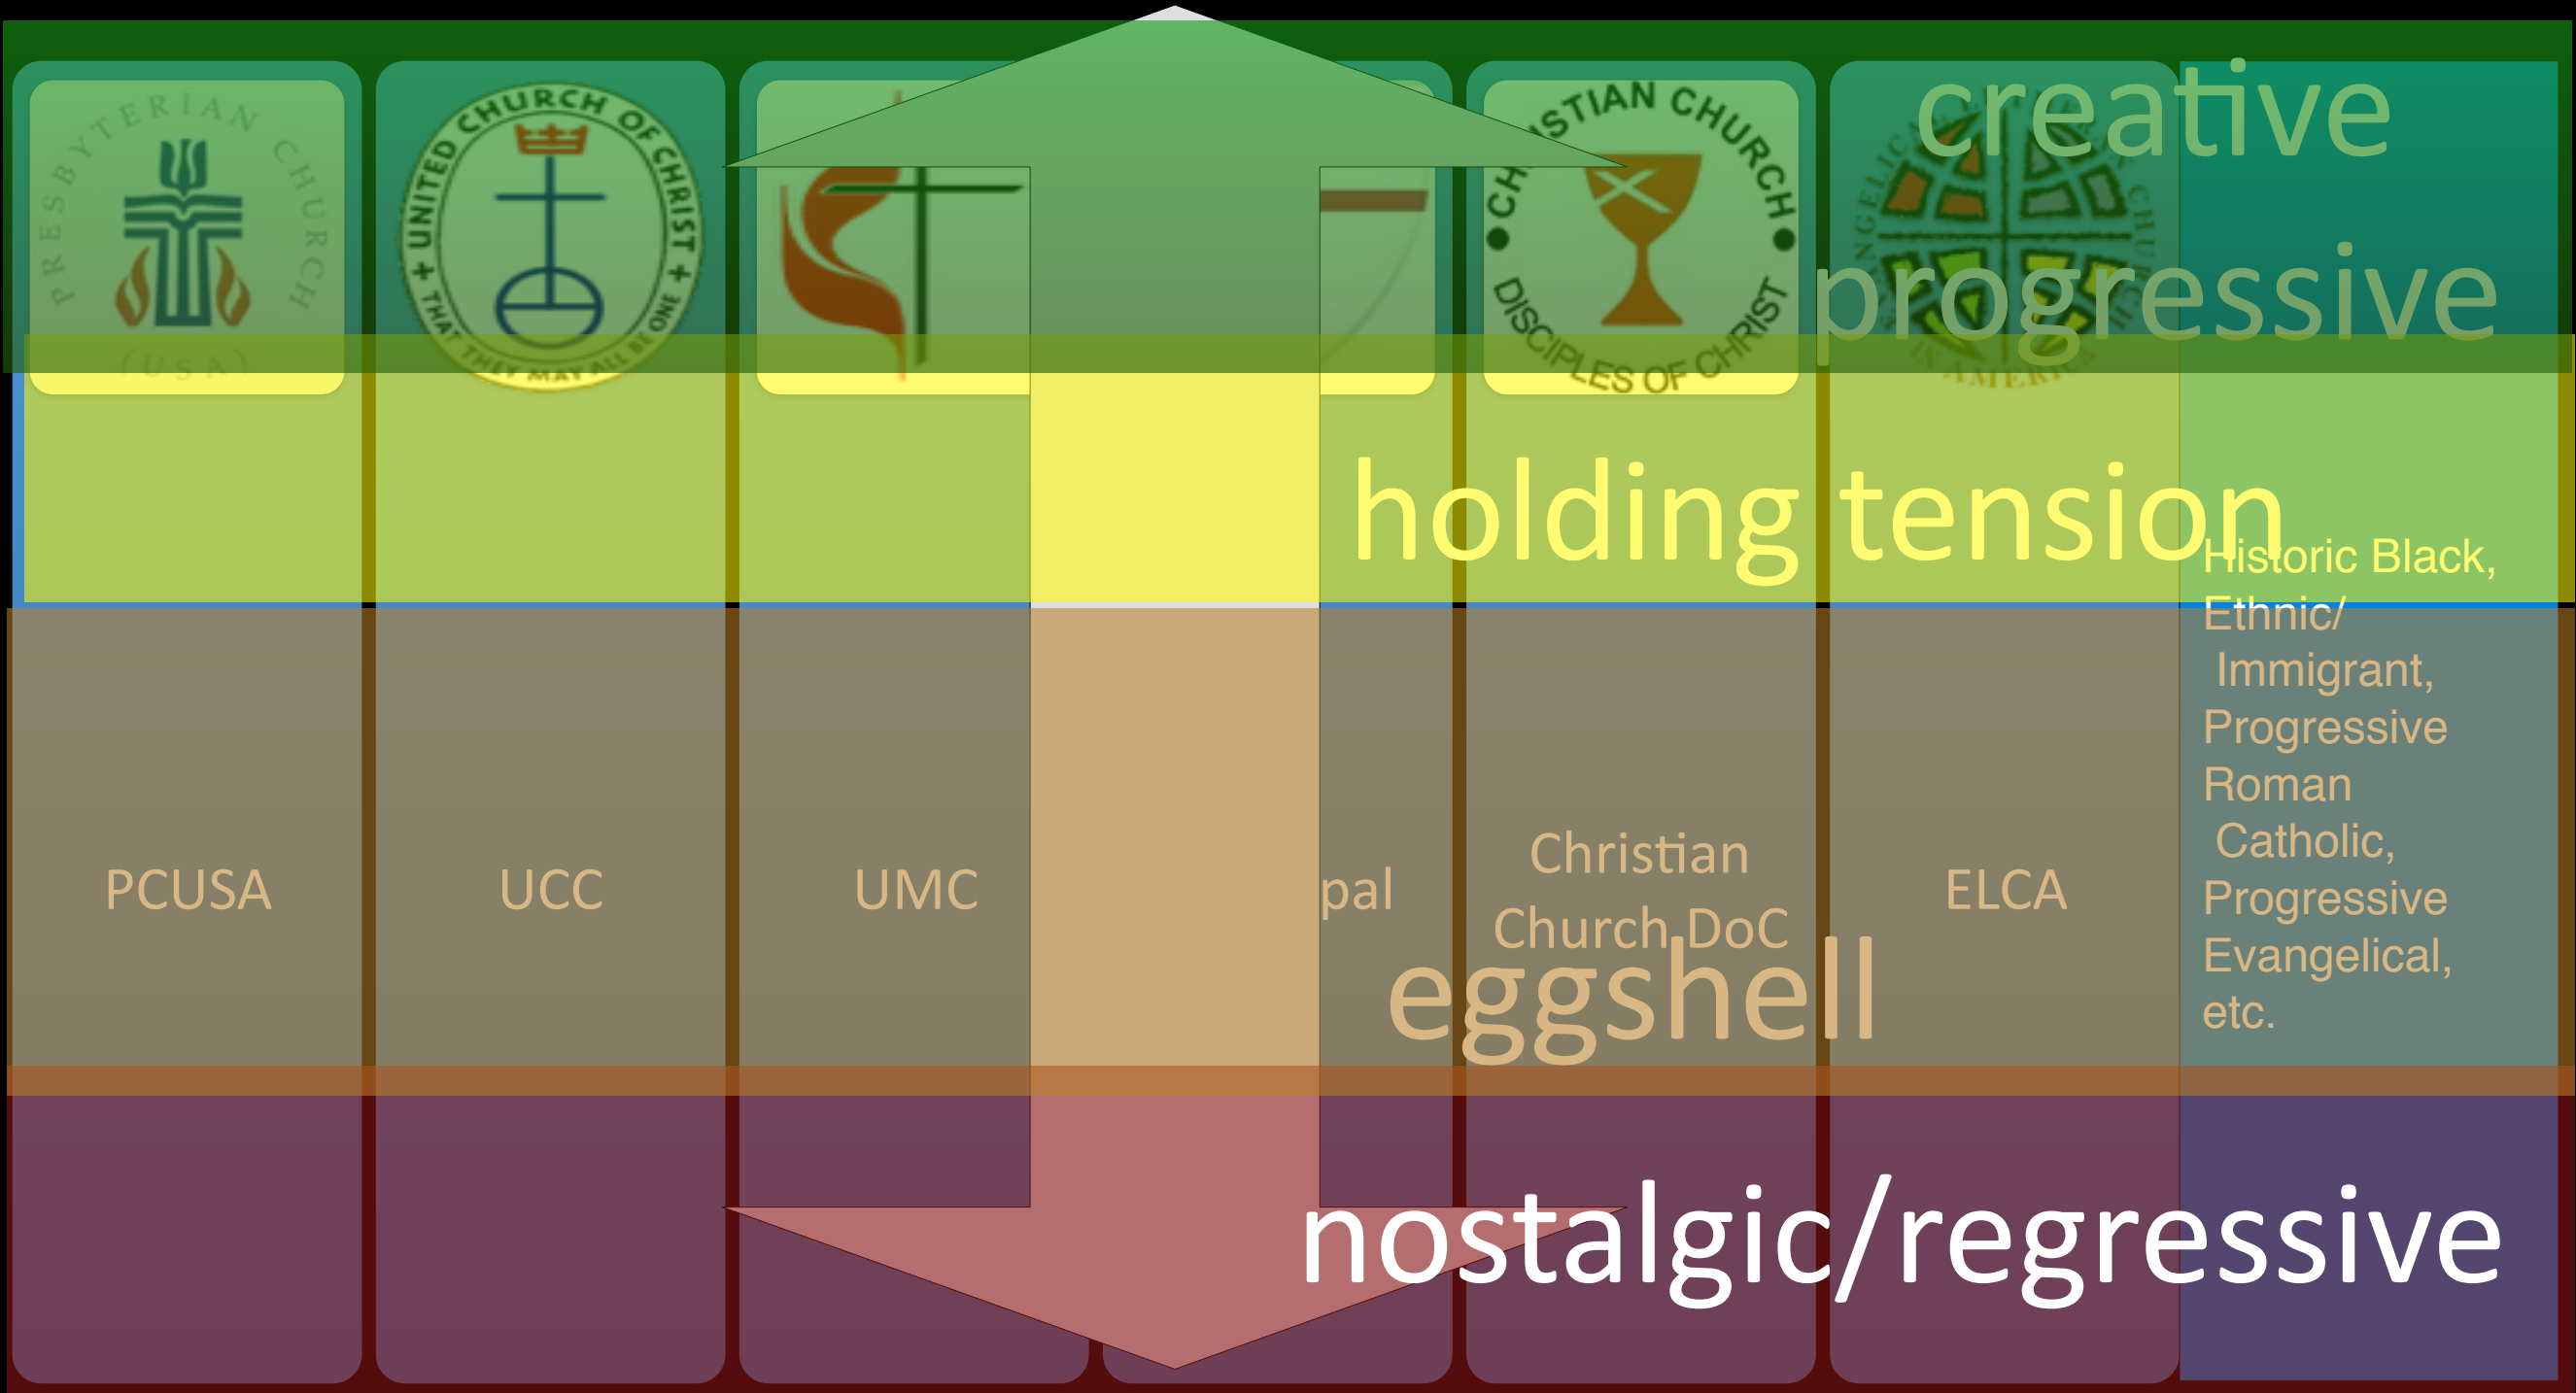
PRESBYTERIAN CHURCH (U.S.A.)

UNITED CHURCH OF CHRIST + THAT THEY MAY ALL BE ONE +

CHRISTIAN CHURCH • DISCIPLES OF CHRIST •

creative

progressive

holding tension

Historic Black, Ethnic/ Immigrant, Progressive Roman Catholic, Progressive Evangelical, etc.

PCUSA

UCC

UMC

pal

Christian Church DoC

ELCA

eggshell

nostalgic/regressive